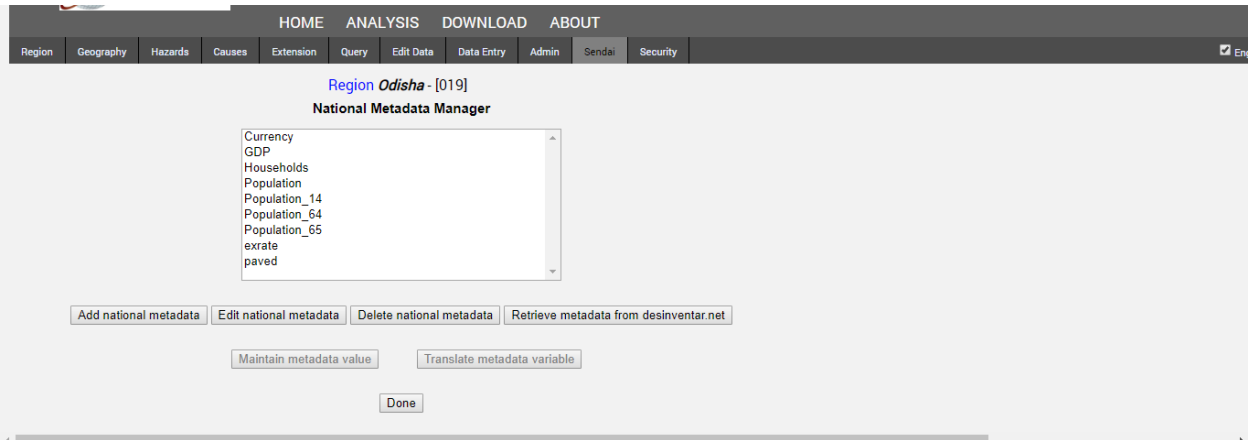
HOME ANALYSIS DOWNLOAD ABOUT

Region Geography Hazards Causes Extension Query Edit Data Data Entry Admin Sendai Security

En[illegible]

Region *Odisha* - [019]

**National Metadata Manager**

Currency
GDP
Households
Population
Population_14
Population_64
Population_65
exrate
paved

Add national metadata Edit national metadata Delete national metadata Retrieve metadata from desinventar.net

Maintain metadata value Translate metadata variable

Done